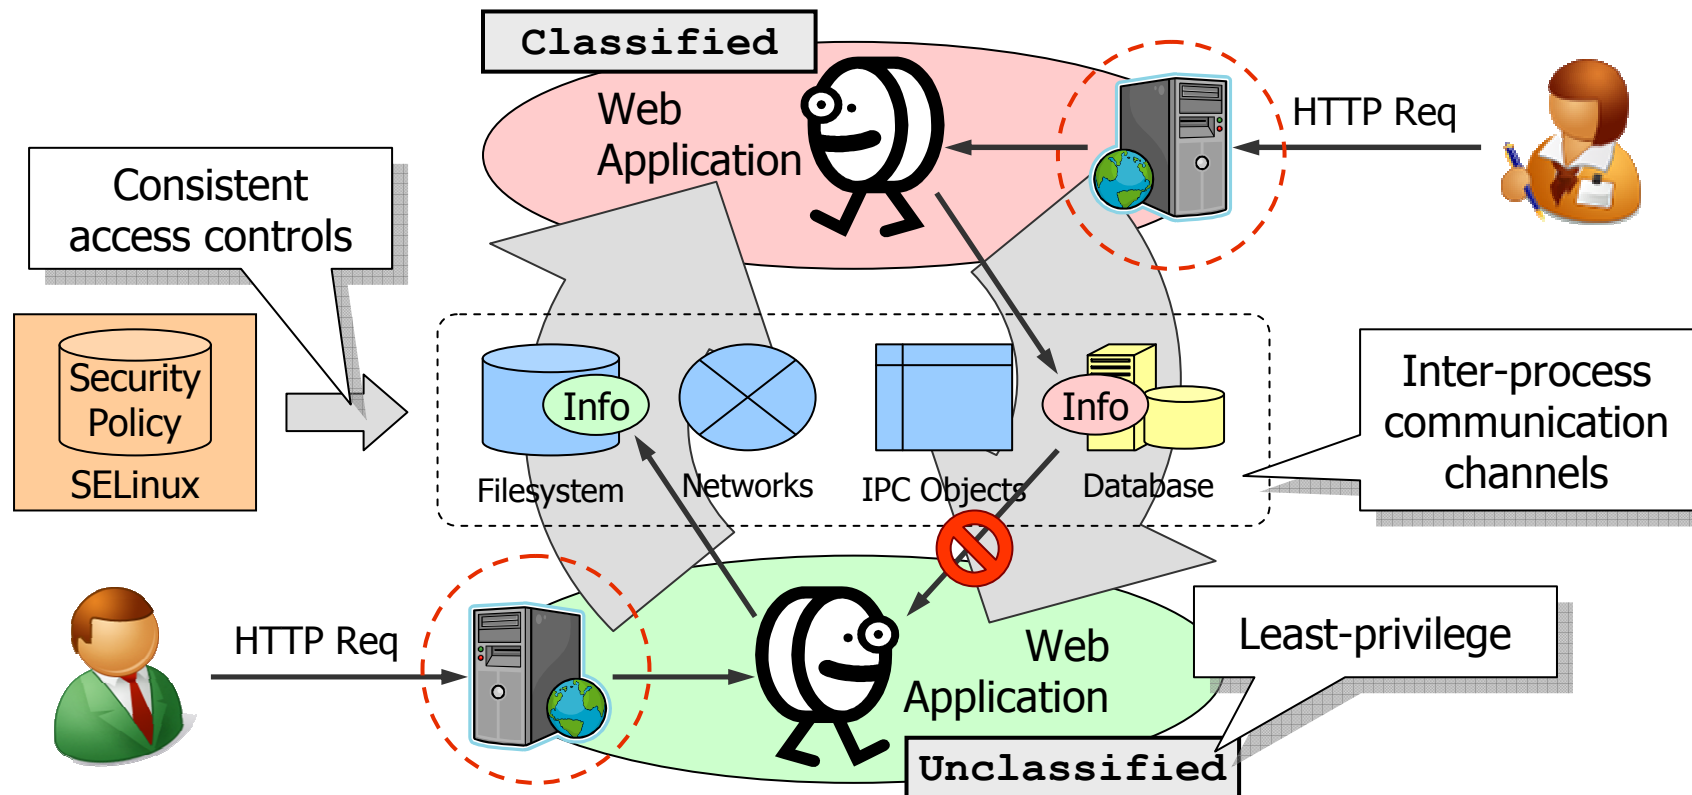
Classified

Web Application

HTTP Req

Consistent access controls

Security Policy

SELinux

Info

Filesystem

Networks

IPC Objects

Info

Database

Inter-process communication channels

HTTP Req

Web Application

Least-privilege

Unclassified